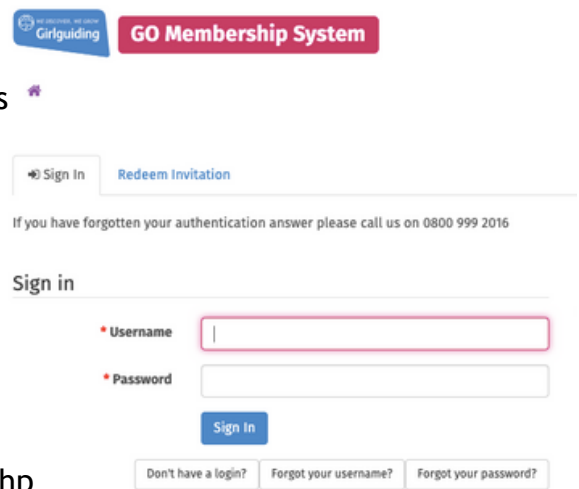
WE DISCOVER, WE GROW Girlguiding

GO Membership System

s

Sign In

Redeem Invitation

If you have forgotten your authentication answer please call us on 0800 999 2016

Sign in

* Username

* Password

Sign In

hp

Don't have a login?

Forgot your username?

Forgot your password?